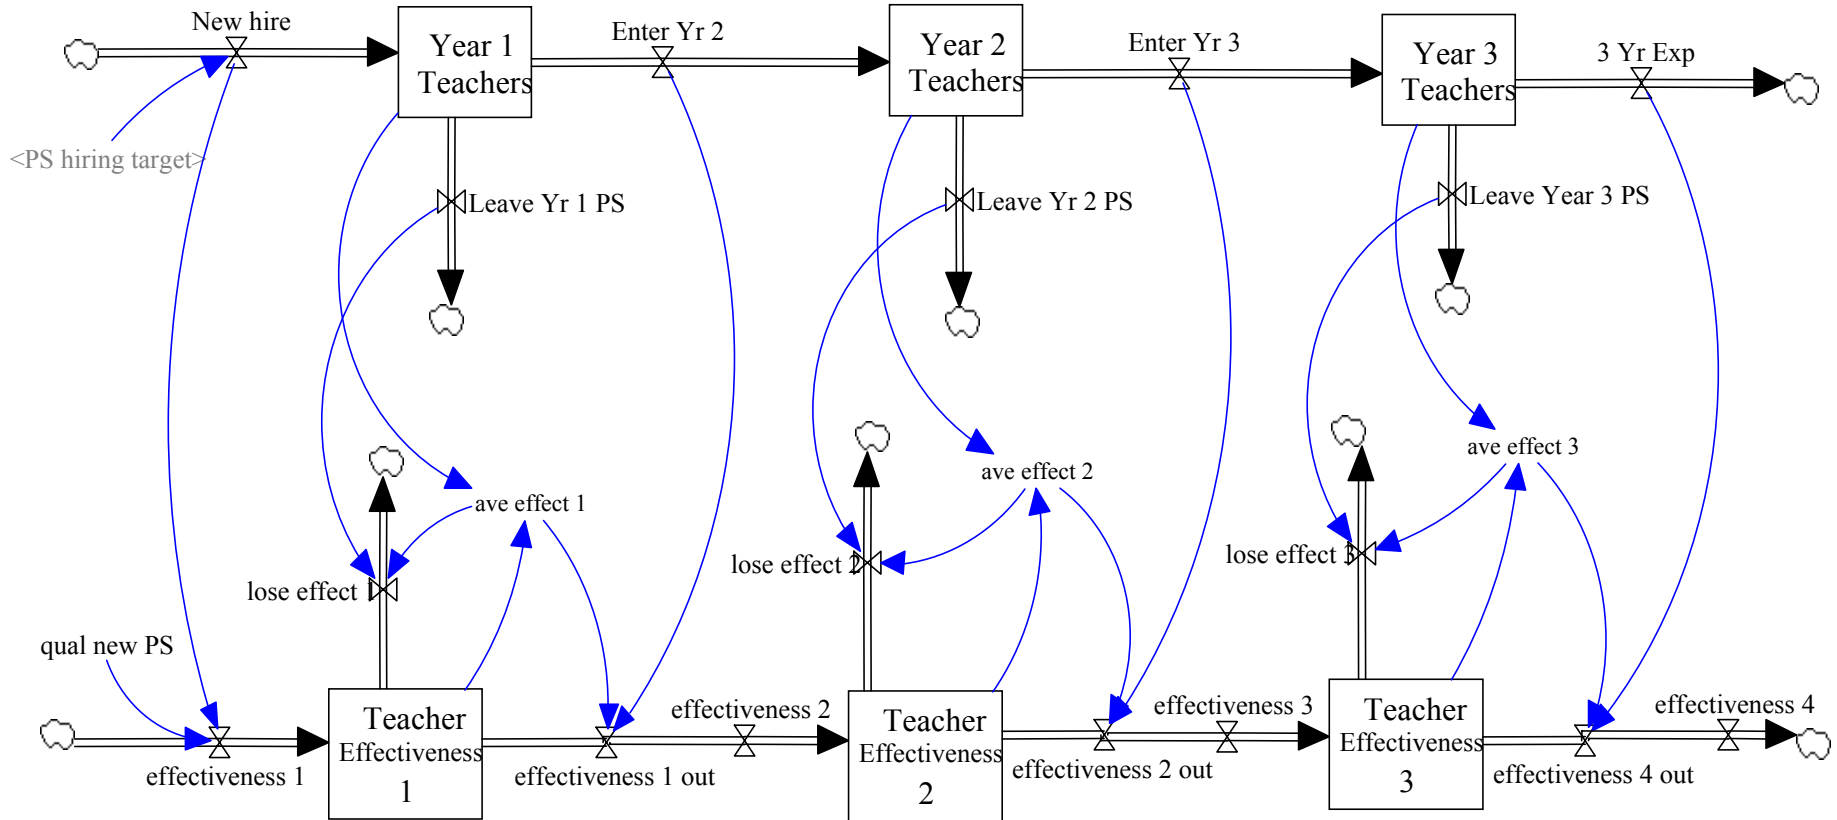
New hire

Year 1 Teachers

Enter Yr 2

Year 2 Teachers

Enter Yr 3

Year 3 Teachers

3 Yr Exp

<PS hiring target>

Leave Yr 1 PS

Leave Yr 2 PS

Leave Year 3 PS

ave effect 1

ave effect 2

ave effect 3

lose effect 1

lose effect 2

lose effect 3

qual new PS

Teacher Effectiveness 1

Teacher Effectiveness 2

Teacher Effectiveness 3

effectiveness 1

effectiveness 1 out

effectiveness 2

effectiveness 2 out

effectiveness 3

effectiveness 4

effectiveness 4 out